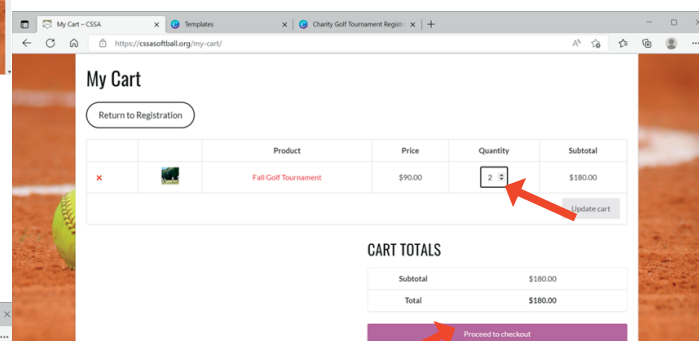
My Cart – CSSA
Templates
Charity Golf Tournament Registr
https://cssasoftball.org/my-cart/

My Cart

Return to Registration

| | | Product | Price | Quantity | Subtotal |
|---|---|---|---|---|---|
| × | | Fall Golf Tournament | $90.00 | 2 | $180.00 |

Update cart

CART TOTALS

| | |
|---|---|
| Subtotal | $180.00 |
| Total | $180.00 |

Proceed to checkout